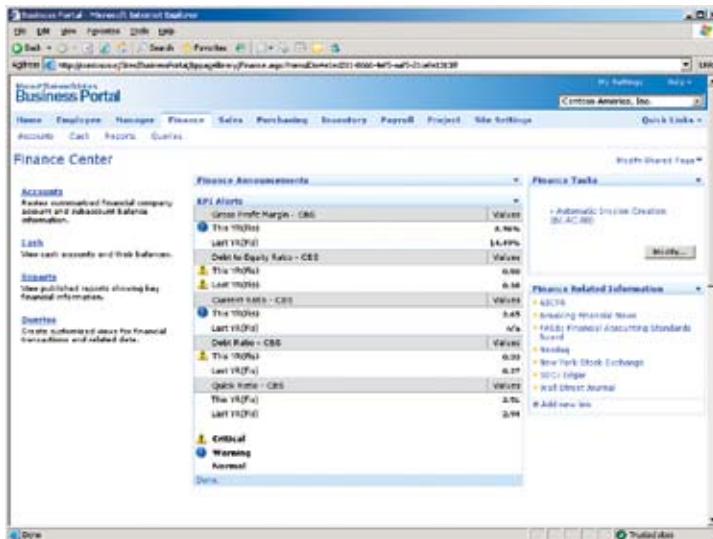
Business Portal - Microsoft Internet Explorer

File Edit View Favorites Tools Help

Back Search Favorites

Address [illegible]

Microsoft Dynamics
Business Portal

My Settings Help

Contoso America, Inc.

Home Employee Manager Finance Sales Purchasing Inventory Payroll Project Site Settings Quick Links

Accounts Cash Reports Queries

Finance Center

Modify Shared Page

Accounts
Review summarized financial company account and subaccount balance information.

Cash
View cash accounts and their balances.

Reports
View published reports showing key financial information.

Queries
Create customized views for financial transactions and related data.

Finance Announcements

KPI Alerts

| Gross Profit Margin - CBS | Values |
|---|---|
| This YR(Fis) | 4.96% |
| Last YR(Fis) | 14.49% |
| Debt to Equity Ratio - CBS | Values |
| This YR(Fis) | 0.00 |
| Last YR(Fis) | 0.38 |
| Current Ratio - CBS | Values |
| This YR(Fis) | 3.65 |
| Last YR(Fis) | n/a |
| Debt Ratio - CBS | Values |
| This YR(Fis) | 0.00 |
| Last YR(Fis) | 0.27 |
| Quick Ratio - CBS | Values |
| This YR(Fis) | 2.5x |
| Last YR(Fis) | 2.99 |

Critical
Warning
Normal

Done

Finance Tasks

Automatic Invoice Creation (BC-AC-MB)

Modify...

Finance Related Information

AICPA
Breaking Financial News
FASB: Financial Accounting Standards Board
Nasdaq
New York Stock Exchange
SEC: Edgar
Wall Street Journal
Add new link

Done

Trusted sites